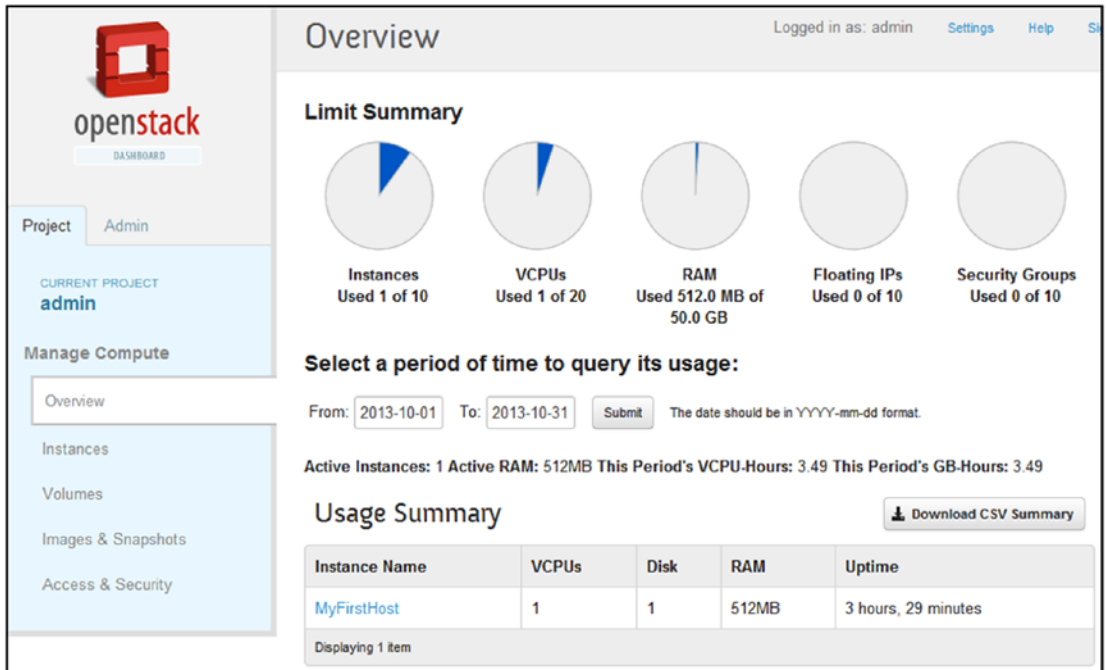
openstack
DASHBOARD

Project Admin

CURRENT PROJECT
admin

Manage Compute

Overview

Instances

Volumes

Images & Snapshots

Access & Security

Overview

Logged in as: admin Settings Help Si

Limit Summary

Instances
Used 1 of 10

VCPUs
Used 1 of 20

RAM
Used 512.0 MB of 50.0 GB

Floating IPs
Used 0 of 10

Security Groups
Used 0 of 10

Select a period of time to query its usage:

From: 2013-10-01 To: 2013-10-31 Submit The date should be in YYYY-mm-dd format.

Active Instances: 1 Active RAM: 512MB This Period's VCPU-Hours: 3.49 This Period's GB-Hours: 3.49

Usage Summary

Download CSV Summary

| Instance Name | VCPUs | Disk | RAM | Uptime |
|---|---|---|---|---|
| MyFirstHost | 1 | 1 | 512MB | 3 hours, 29 minutes |

Displaying 1 item